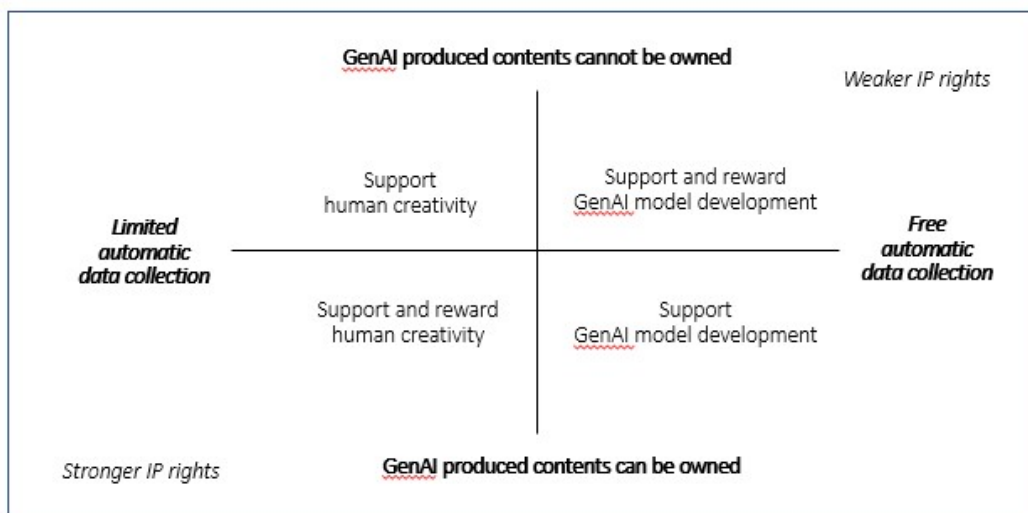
GenAI produced contents cannot be owned

Weaker IP rights

Support human creativity

Support and reward GenAI model development

Limited automatic data collection

Free automatic data collection

Support and reward human creativity

Support GenAI model development

Stronger IP rights

GenAI produced contents can be owned